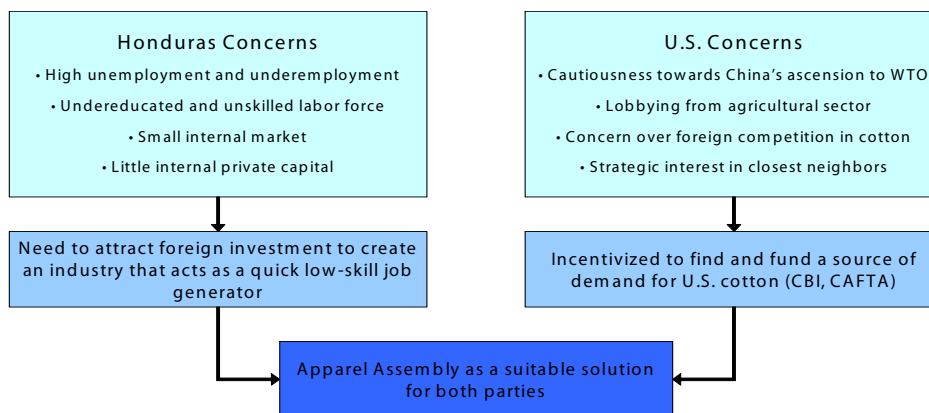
Honduras Concerns
• High unemployment and underemployment
• Undereducated and unskilled labor force
• Small internal market
• Little internal private capital

U.S. Concerns
• Cautiousness towards China's ascension to WTO
• Lobbying from agricultural sector
• Concern over foreign competition in cotton
• Strategic interest in closest neighbors

Need to attract foreign investment to create an industry that acts as a quick low-skill job generator

Incentivized to find and fund a source of demand for U.S. cotton (CBI, CAFTA)

Apparel Assembly as a suitable solution for both parties